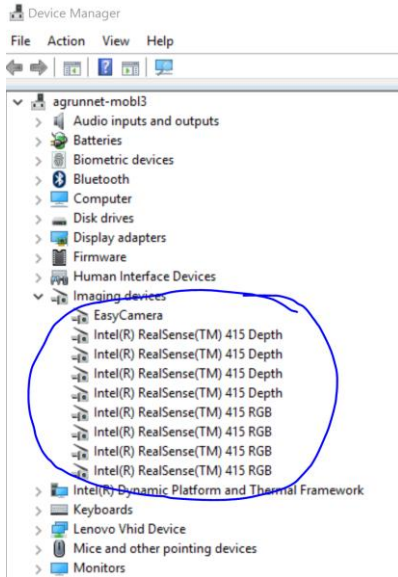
Device Manager

File Action View Help

agrunnet-mobl3
Audio inputs and outputs
Batteries
Biometric devices
Bluetooth
Computer
Disk drives
Display adapters
Firmware
Human Interface Devices
Imaging devices
EasyCamera
Intel(R) RealSense(TM) 415 Depth
Intel(R) RealSense(TM) 415 Depth
Intel(R) RealSense(TM) 415 Depth
Intel(R) RealSense(TM) 415 Depth
Intel(R) RealSense(TM) 415 RGB
Intel(R) RealSense(TM) 415 RGB
Intel(R) RealSense(TM) 415 RGB
Intel(R) RealSense(TM) 415 RGB
Intel(R) Dynamic Platform and Thermal Framework
Keyboards
Lenovo Vhid Device
Mice and other pointing devices
Monitors